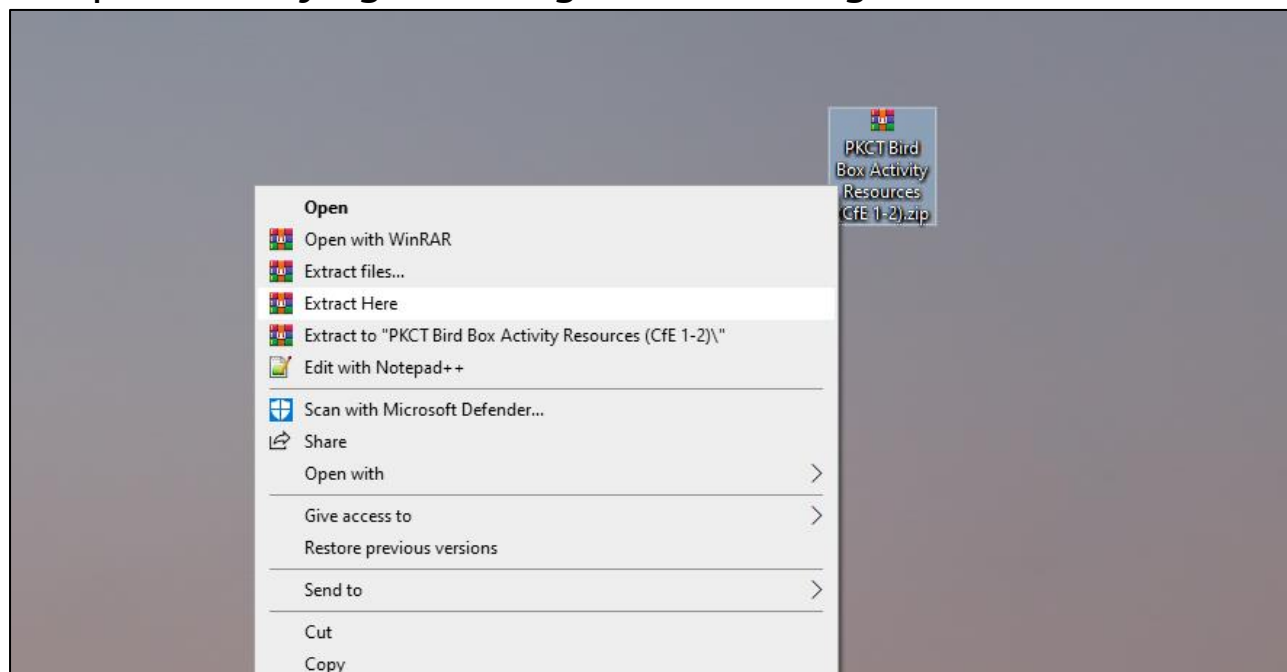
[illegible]

PKCT Bird Box Activity Resources (CfE 1-2).zip

Open
Open with WinRAR
Extract files...
Extract Here
Extract to "PKCT Bird Box Activity Resources (CfE 1-2)\"
Edit with Notepad++
Scan with Microsoft Defender...
Share
Open with
Give access to
Restore previous versions
Send to
Cut
Copy